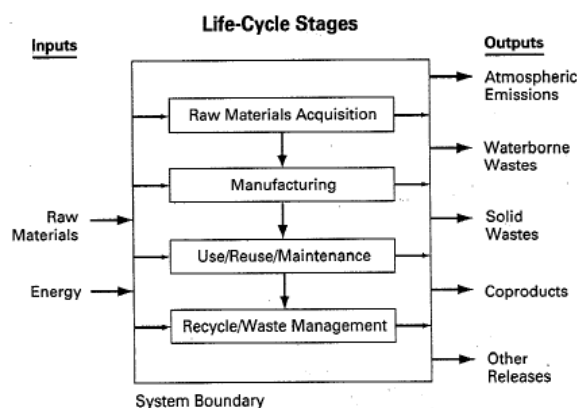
Life-Cycle Stages

Inputs

Outputs

Raw Materials Acquisition

Manufacturing

Use/Reuse/Maintenance

Recycle/Waste Management

Raw Materials

Energy

Atmospheric Emissions

Waterborne Wastes

Solid Wastes

Coproducts

Other Releases

System Boundary